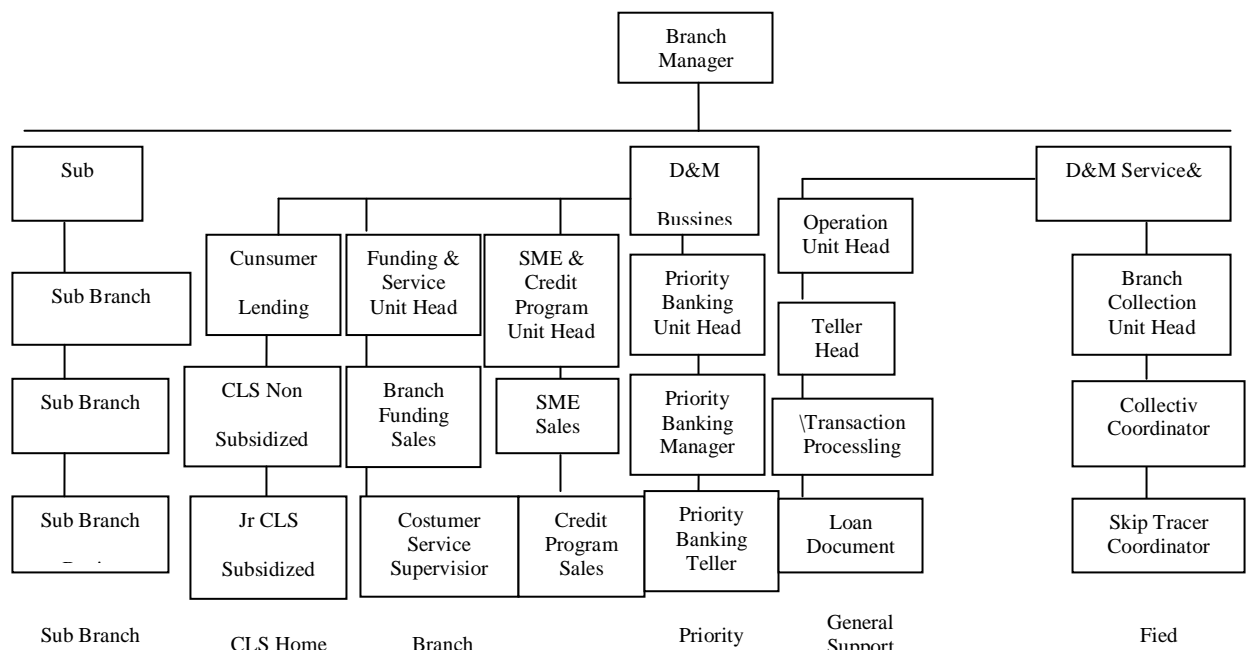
Branch Manager

Sub

Sub Branch

Sub Branch

Sub Branch

Cunsumer Lending

CLS Non Subsidized

Jr CLS Subsidized

Funding & Service Unit Head

Branch Funding Sales

Costumer Service Supervisior

D&M Bussines

SME & Credit Program Unit Head

SME Sales

Credit Program Sales

Priority Banking Unit Head

Priority Banking Manager

Priority Banking Teller

Operation Unit Head

Teller Head

\Transaction Processling

Loan Document

D&M Service&

Branch Collection Unit Head

Collectiv Coordinator

Skip Tracer Coordinator

Sub Branch

CLS Home

Branch

Priority

General Support

Fied